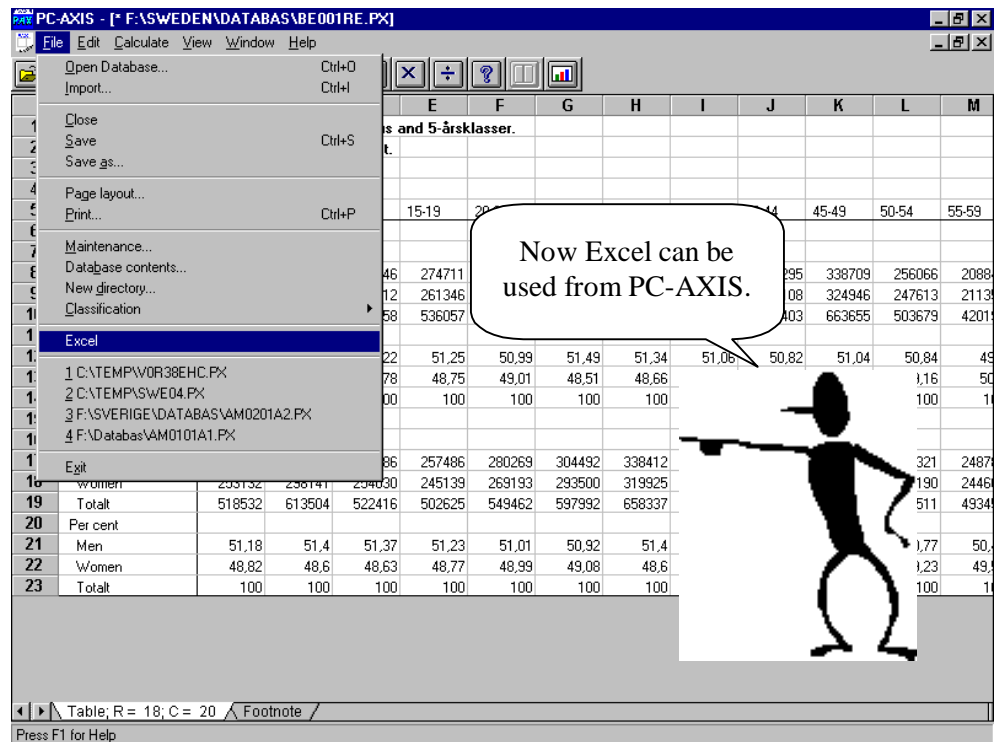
PC-AXIS - [* F:\SWEDEN\DATABAS\BE001RE.PX]

File Edit Calculate View Window Help

Open Database... Ctrl+O
Import... Ctrl+I
Close
Save Ctrl+S
Save as...
Page layout...
Print... Ctrl+P
Maintenance...
Database contents...
New directory...
Classification
Excel
1 C:\TEMP\W0R38EHC.PX
2 C:\TEMP\SWE04.PX
3 F:\SVERIGE\DATABAS\AM0201A2.PX
4 F:\Databas\AM0101A1.PX
Exit

| | | | | | E | F | G | H | I | J | K | L | M |
|---|---|---|---|---|---|---|---|---|---|---|---|---|---|
| 1 | | | | s and 5-årsklasser. | | | | | | | | | |
| 2 | | | | t. | | | | | | | | | |
| 5 | | | | | 15-19 | 20 | | | | 44 | 45-49 | 50-54 | 55-59 |
| 8 | | | | 46 | 274711 | | | | | 295 | 338709 | 256066 | 2088 |
| 9 | | | | 12 | 261346 | | | | | 08 | 324946 | 247613 | 2113 |
| 10 | | | | 58 | 536057 | | | | | 403 | 663655 | 503679 | 4201 |
| 12 | | | | 22 | 51,25 | 50,99 | 51,49 | 51,34 | 51,06 | 50,82 | 51,04 | 50,84 | 49 |
| 13 | | | | 78 | 48,75 | 49,01 | 48,51 | 48,66 | | | | ,16 | 50 |
| 14 | | | | 00 | 100 | 100 | 100 | 100 | | | | 100 | 1 |
| 17 | | | | 86 | 257486 | 280269 | 304492 | 338412 | | | | 321 | 2487 |
| 18 | Women | 253132 | 298141 | 254630 | 245139 | 269193 | 293500 | 319925 | | | | 190 | 2446 |
| 19 | Totalt | 518532 | 613504 | 522416 | 502625 | 549462 | 597992 | 658337 | | | | 511 | 4934 |
| 20 | Per cent | | | | | | | | | | | | |
| 21 | Men | 51,18 | 51,4 | 51,37 | 51,23 | 51,01 | 50,92 | 51,4 | | | | ,77 | 50, |
| 22 | Women | 48,82 | 48,6 | 48,63 | 48,77 | 48,99 | 49,08 | 48,6 | | | | ,23 | 49, |
| 23 | Totalt | 100 | 100 | 100 | 100 | 100 | 100 | 100 | | | | 100 | 1 |

Now Excel can be used from PC-AXIS.

Table; R = 18; C = 20 Footnote

Press F1 for Help